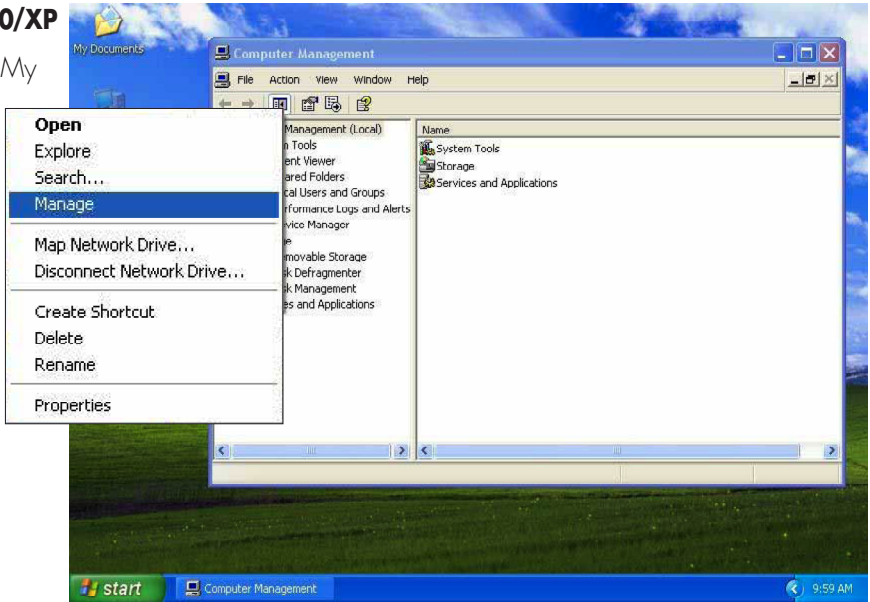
0/XP

My

My Documents

Computer Management

File Action View Window Help

Open
Explore
Search...
Manage

Map Network Drive...
Disconnect Network Drive...

Create Shortcut
Delete
Rename

Properties

Management (Local)
n Tools
ent Viewer
ared Folders
cal Users and Groups
rformance Logs and Alerts
vice Manager
e
movable Storage
sk Defragmenter
sk Management
es and Applications

Name
System Tools
Storage
Services and Applications

start

Computer Management

9:59 AM